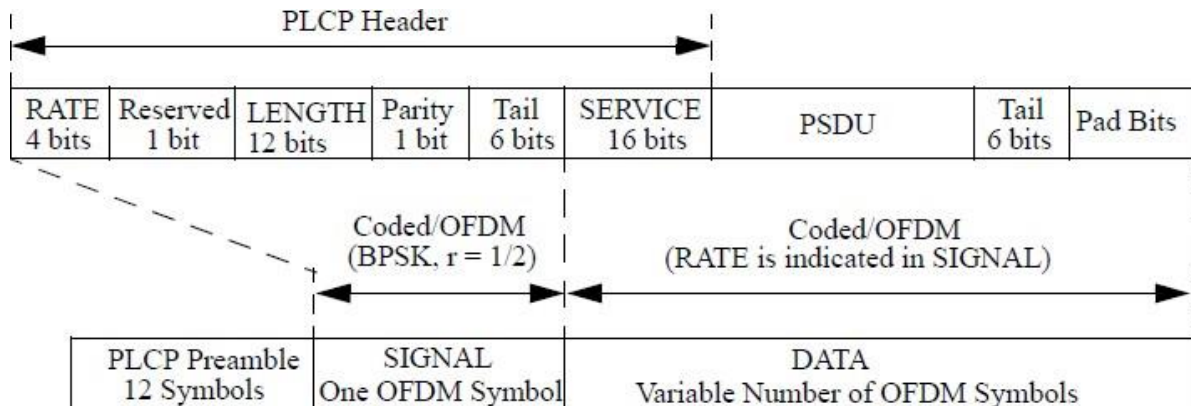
PLCP Header

| RATE 4 bits | Reserved 1 bit | LENGTH 12 bits | Parity 1 bit | Tail 6 bits | SERVICE 16 bits | PSDU | Tail 6 bits | Pad Bits |
|---|---|---|---|---|---|---|---|---|

Coded/OFDM
(BPSK, r = 1/2)

Coded/OFDM
(RATE is indicated in SIGNAL)

| PLCP Preamble 12 Symbols | SIGNAL One OFDM Symbol | DATA Variable Number of OFDM Symbols |
|---|---|---|